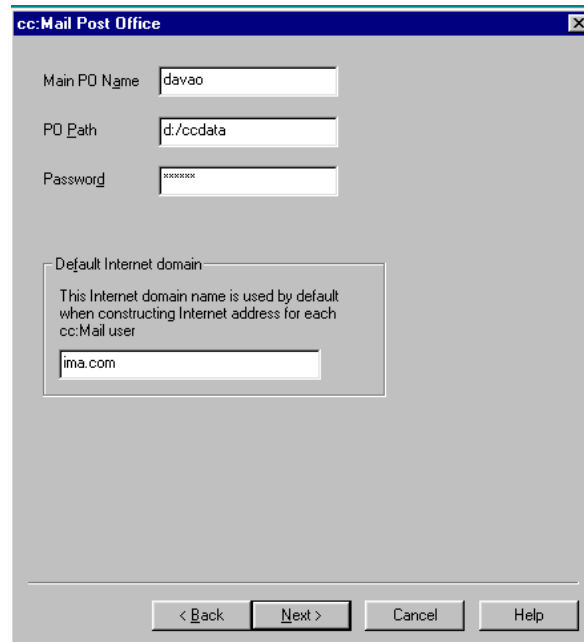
cc:Mail Post Office

Main PO Name davao

PO Path d:/ccdata

Password ******

Default Internet domain

This Internet domain name is used by default when constructing Internet address for each cc:Mail user

ima.com

< Back Next > Cancel Help